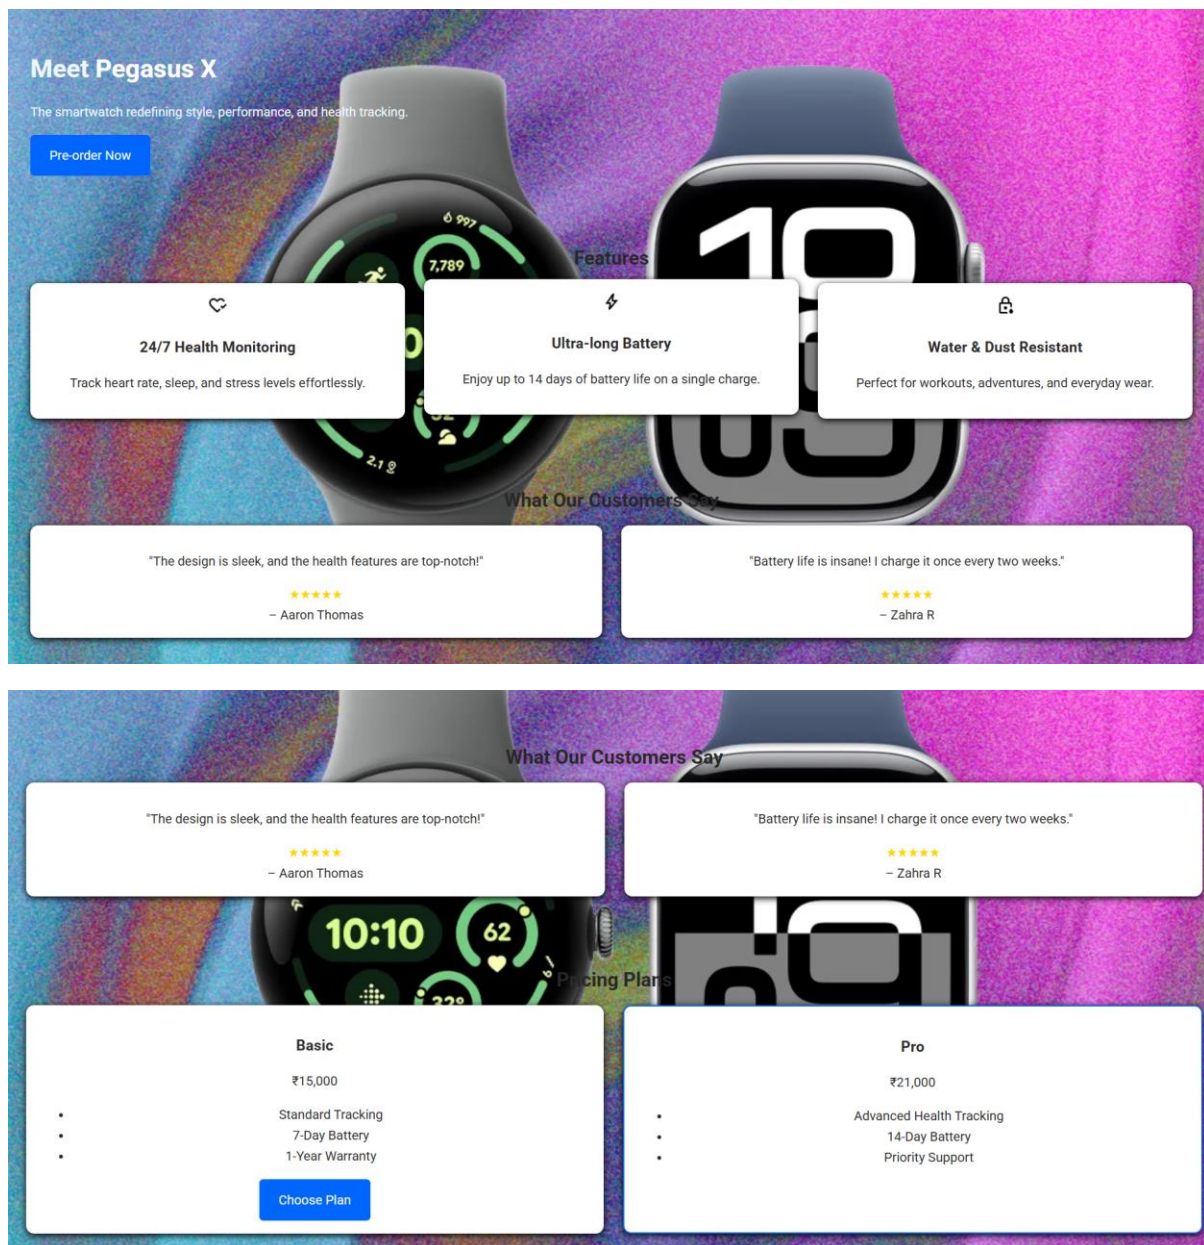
Meet Pegasus X

The smartwatch redefining style, performance, and health tracking.

Pre-order Now

997

7,789

Features

24/7 Health Monitoring

Track heart rate, sleep, and stress levels effortlessly.

Ultra-long Battery

Enjoy up to 14 days of battery life on a single charge.

Water & Dust Resistant

Perfect for workouts, adventures, and everyday wear.

2.1

What Our Customers Say

"The design is sleek, and the health features are top-notch!"

★★★★★

– Aaron Thomas

"Battery life is insane! I charge it once every two weeks."

★★★★★

– Zahra R

What Our Customers Say

"The design is sleek, and the health features are top-notch!"

★★★★★

– Aaron Thomas

"Battery life is insane! I charge it once every two weeks."

★★★★★

– Zahra R

10:10

62

Pricing Plans

Basic

₹15,000

- Standard Tracking
- 7-Day Battery
- 1-Year Warranty

Choose Plan

Pro

₹21,000

- Advanced Health Tracking
- 14-Day Battery
- Priority Support